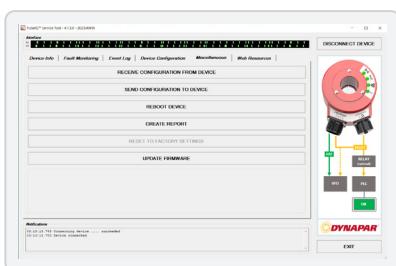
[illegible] Device Tool - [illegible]

Interface

DISCONNECT DEVICE

Device Info | Fault Monitoring | Event Log | Device Configuration | Miscellaneous | Web Resources

RECEIVE CONFIGURATION FROM DEVICE

SEND CONFIGURATION TO DEVICE

REBOOT DEVICE

CREATE REPORT

RESET TO FACTORY SETTINGS

UPDATE FIRMWARE

RELAY

VFD

PLC

OK

Notifications

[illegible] Connecting Device ... succeeded
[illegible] Device connected

DYNAPAR

EXIT